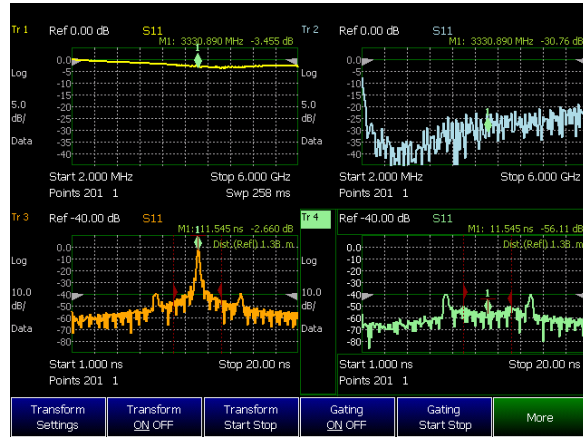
Tr 1 Ref 0.00 dB S11
M1: 3330.890 MHz -3.455 dB

Log

5.0 dB/

Data

0.0 -5 -10 -15 -20 -25 -30 -35 -40

Start 2.000 MHz Stop 6.000 GHz
Points 201 1 Swp 258 ms

Tr 2 Ref 0.00 dB S11
M1: 3330.890 MHz -30.76 dB

Log

5.0 dB/

Data

0.0 -5 -10 -15 -20 -25 -30 -35 -40

Start 2.000 MHz Stop 6.000 GHz
Points 201 1

Tr 3 Ref -40.00 dB S11
M1: 11.545 ns -2.660 dB
Dist.(Refl.) 1.3B m

Log

10.0 dB/

Data

0.0 -10 -20 -30 -40 -50 -60 -70 -80

Start 1.000 ns Stop 20.00 ns
Points 201 1

Tr 4 Ref -40.00 dB S11
M1: 11.545 ns -56.11 dB
Dist.(Refl.) 1.3B m

Log

10.0 dB/

Data

0.0 -10 -20 -30 -40 -50 -60 -70 -80

Start 1.000 ns Stop 20.00 ns
Points 201 1

Transform Settings | Transform ON OFF | Transform Start Stop | Gating ON OFF | Gating Start Stop | More